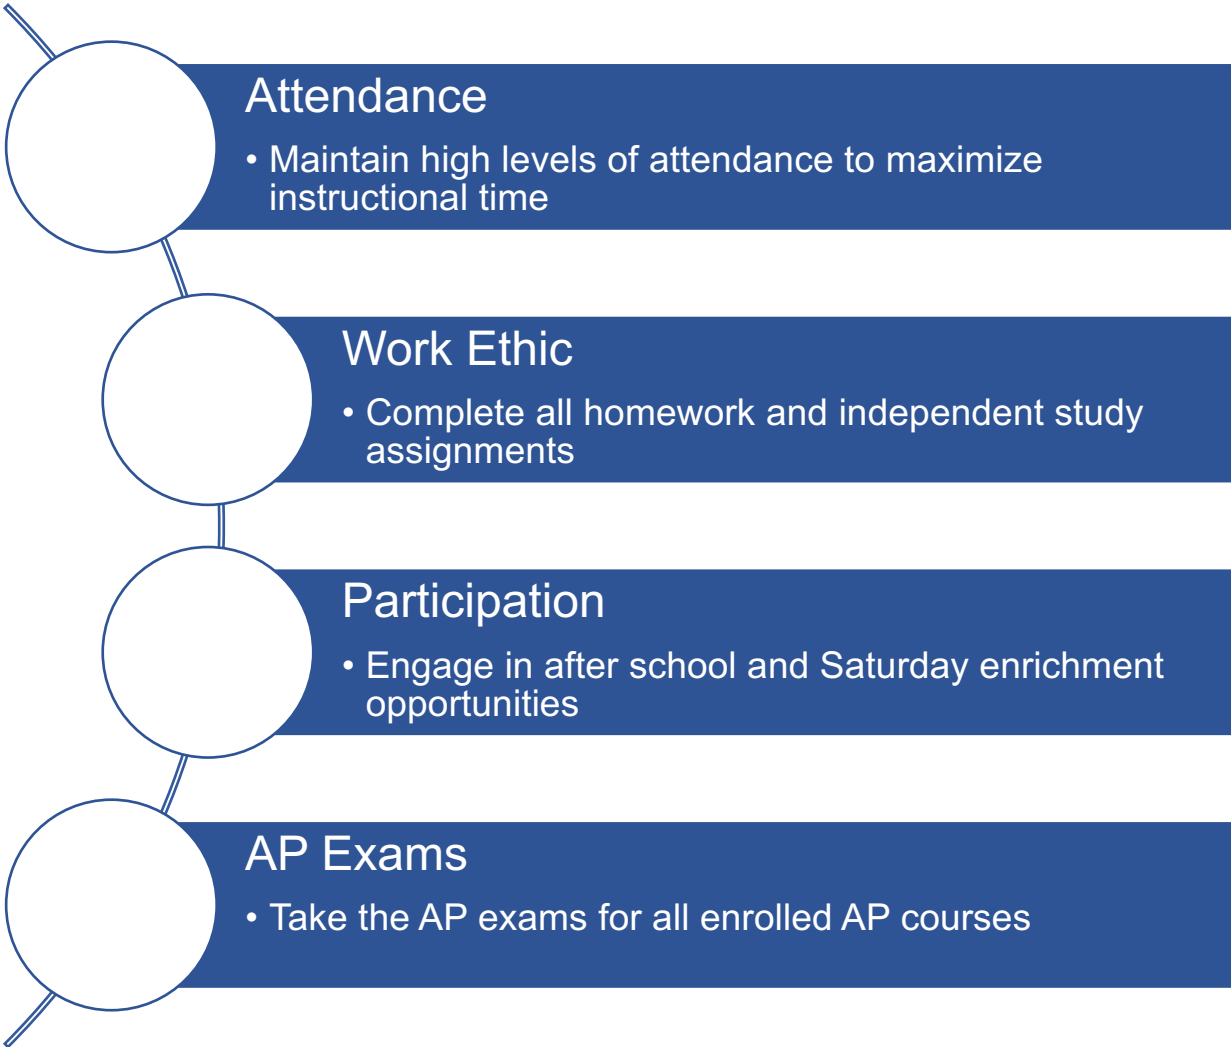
Attendance

• Maintain high levels of attendance to maximize instructional time

Work Ethic

• Complete all homework and independent study assignments

Participation

• Engage in after school and Saturday enrichment opportunities

AP Exams

• Take the AP exams for all enrolled AP courses